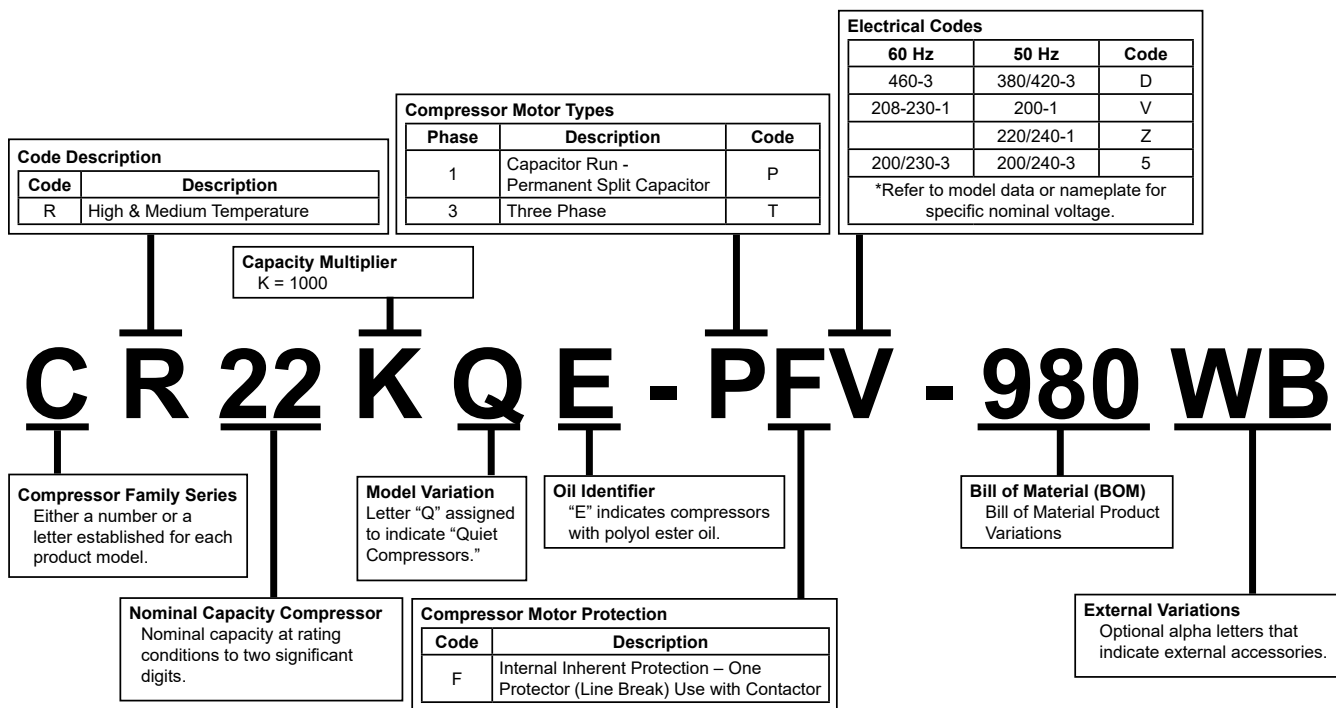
Electrical Codes

| 60 Hz | 50 Hz | Code |
|---|---|---|
| 460-3 | 380/420-3 | D |
| 208-230-1 | 200-1 | V |
| | 220/240-1 | Z |
| 200/230-3 | 200/240-3 | 5 |

*Refer to model data or nameplate for specific nominal voltage.

Compressor Motor Types

| Phase | Description | Code |
|---|---|---|
| 1 | Capacitor Run - Permanent Split Capacitor | P |
| 3 | Three Phase | T |

Code Description

| Code | Description |
|---|---|
| R | High & Medium Temperature |

Capacity Multiplier
K = 1000

C R 22 K Q E - PFV - 980 WB

Compressor Family Series
Either a number or a letter established for each product model.

Model Variation
Letter "Q" assigned to indicate "Quiet Compressors."

Oil Identifier
"E" indicates compressors with polyol ester oil.

Bill of Material (BOM)
Bill of Material Product Variations

Nominal Capacity Compressor
Nominal capacity at rating conditions to two significant digits.

Compressor Motor Protection

| Code | Description |
|---|---|
| F | Internal Inherent Protection – One Protector (Line Break) Use with Contactor |

External Variations
Optional alpha letters that indicate external accessories.